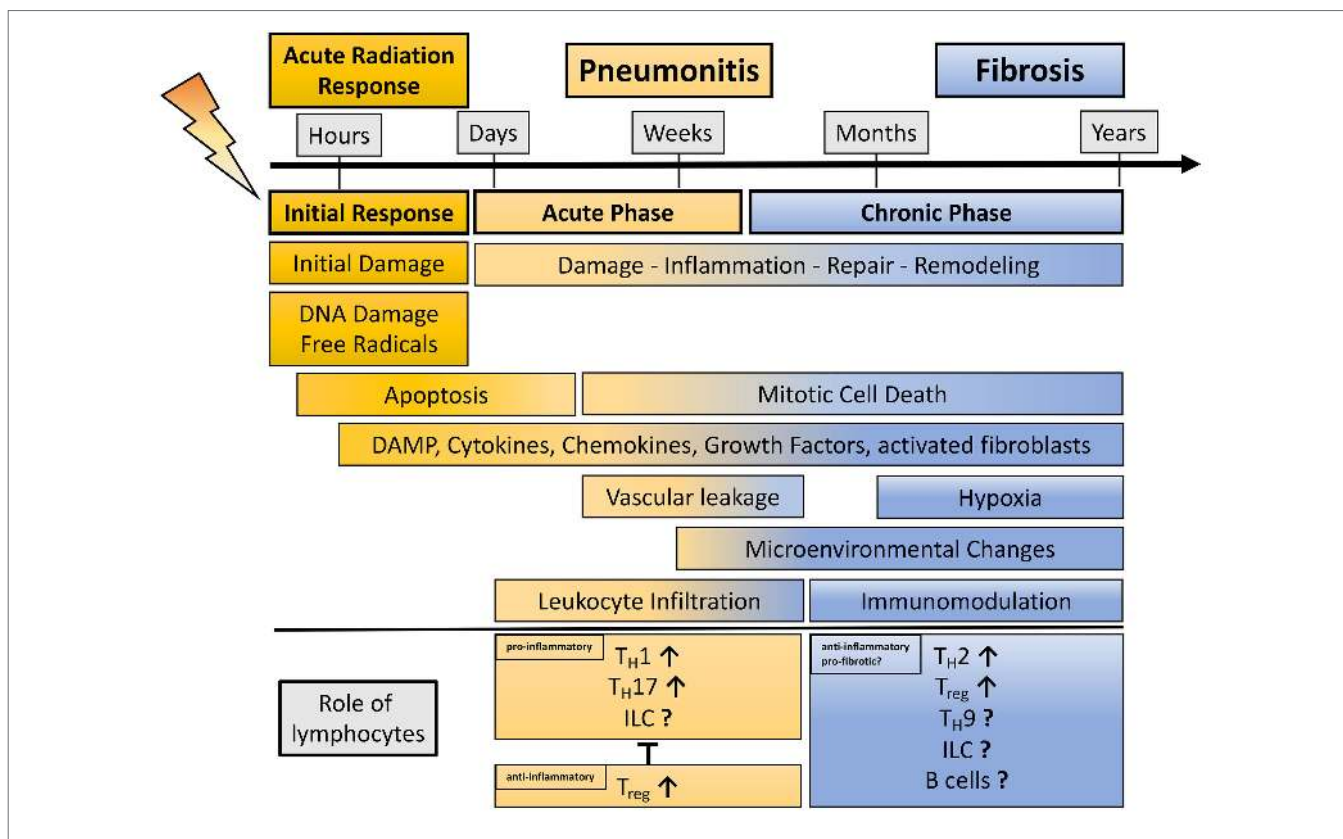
Acute Radiation Response

Pneumonitis

Fibrosis

Hours

Days

Weeks

Months

Years

Initial Response

Acute Phase

Chronic Phase

Initial Damage

Damage - Inflammation - Repair - Remodeling

DNA Damage
Free Radicals

Apoptosis

Mitotic Cell Death

DAMP, Cytokines, Chemokines, Growth Factors, activated fibroblasts

Vascular leakage

Hypoxia

Microenvironmental Changes

Leukocyte Infiltration

Immunomodulation

Role of lymphocytes

pro-inflammatory

$T_H1$ ↑
$T_H17$ ↑
ILC ?

anti-inflammatory

$T_{reg}$ ↑

anti-inflammatory
pro-fibrotic?

$T_H2$ ↑
$T_{reg}$ ↑
$T_H9$ ?
ILC ?
B cells ?